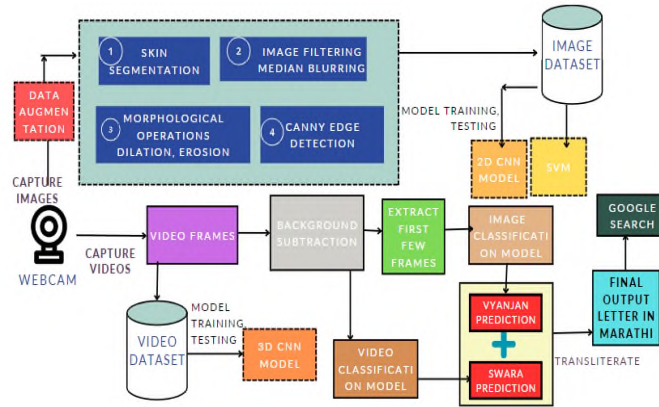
1 SKIN SEGMENTATION

2 IMAGE FILTERING MEDIAN BLURRING

3 MORPHOLOGICAL OPERATIONS DILATION, EROSION

4 CANNY EDGE DETECTION

DATA AUGMENTATION

IMAGE DATASET

MODEL TRAINING, TESTING

2D CNN MODEL

SVM

CAPTURE IMAGES

WEBCAM

CAPTURE VIDEOS

VIDEO FRAMES

BACKGROUND SUBTRACTION

EXTRACT FIRST FEW FRAMES

IMAGE CLASSIFICATION MODEL

GOOGLE SEARCH

FINAL OUTPUT LETTER IN MARATHI

VIDEO DATASET

MODEL TRAINING, TESTING

3D CNN MODEL

VIDEO CLASSIFICATION MODEL

VYANJAN PREDICTION

SWARA PREDICTION

TRANSLITERATE